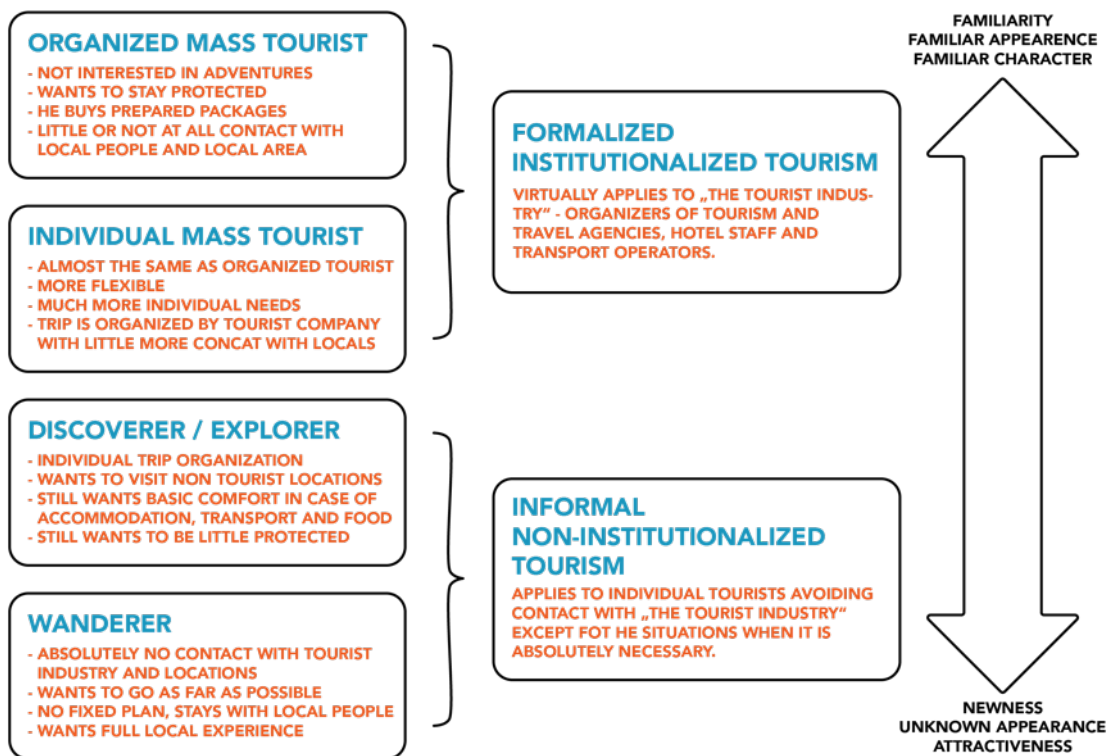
ORGANIZED MASS TOURIST

- NOT INTERESTED IN ADVENTURES
- WANTS TO STAY PROTECTED
- HE BUYS PREPARED PACKAGES
- LITTLE OR NOT AT ALL CONTACT WITH LOCAL PEOPLE AND LOCAL AREA

INDIVIDUAL MASS TOURIST

- ALMOST THE SAME AS ORGANIZED TOURIST
- MORE FLEXIBLE
- MUCH MORE INDIVIDUAL NEEDS
- TRIP IS ORGANIZED BY TOURIST COMPANY WITH LITTLE MORE CONCAT WITH LOCALS

DISCOVERER / EXPLORER

- INDIVIDUAL TRIP ORGANIZATION
- WANTS TO VISIT NON TOURIST LOCATIONS
- STILL WANTS BASIC COMFORT IN CASE OF ACCOMMODATION, TRANSPORT AND FOOD
- STILL WANTS TO BE LITTLE PROTECTED

WANDERER

- ABSOLUTELY NO CONTACT WITH TOURIST INDUSTRY AND LOCATIONS
- WANTS TO GO AS FAR AS POSSIBLE
- NO FIXED PLAN, STAYS WITH LOCAL PEOPLE
- WANTS FULL LOCAL EXPERIENCE

FORMALIZED INSTITUTIONALIZED TOURISM

VIRTUALLY APPLIES TO „THE TOURIST INDUSTRY“ - ORGANIZERS OF TOURISM AND TRAVEL AGENCIES, HOTEL STAFF AND TRANSPORT OPERATORS.

INFORMAL NON-INSTITUTIONALIZED TOURISM

APPLIES TO INDIVIDUAL TOURISTS AVOIDING CONTACT WITH „THE TOURIST INDUSTRY“ EXCEPT FOT HE SITUATIONS WHEN IT IS ABSOLUTELY NECESSARY.

FAMILIARITY
FAMILIAR APPEARENCE
FAMILIAR CHARACTER

NEWNESS
UNKNOWN APPEARANCE
ATTRACTIVENESS